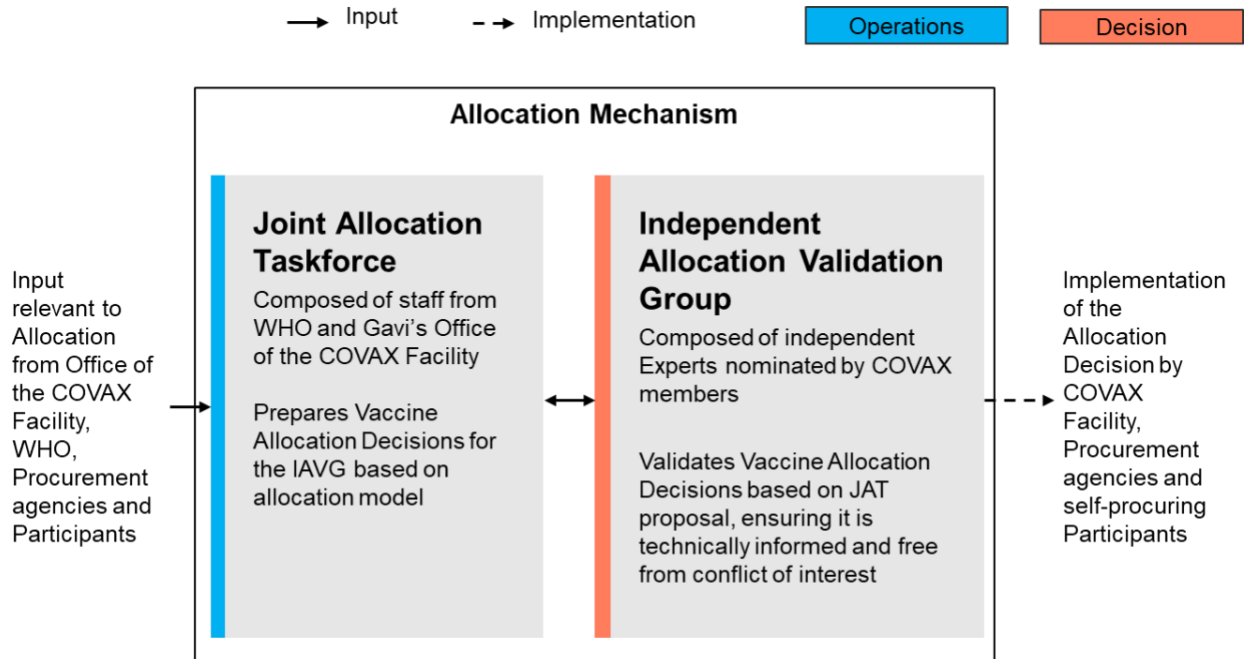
Input

Implementation

Operations

Decision

Allocation Mechanism

Input relevant to Allocation from Office of the COVAX Facility, WHO, Procurement agencies and Participants

Joint Allocation Taskforce

Composed of staff from WHO and Gavi's Office of the COVAX Facility

Prepares Vaccine Allocation Decisions for the IAVG based on allocation model

Independent Allocation Validation Group

Composed of independent Experts nominated by COVAX members

Validates Vaccine Allocation Decisions based on JAT proposal, ensuring it is technically informed and free from conflict of interest

Implementation of the Allocation Decision by COVAX Facility, Procurement agencies and self-procuring Participants